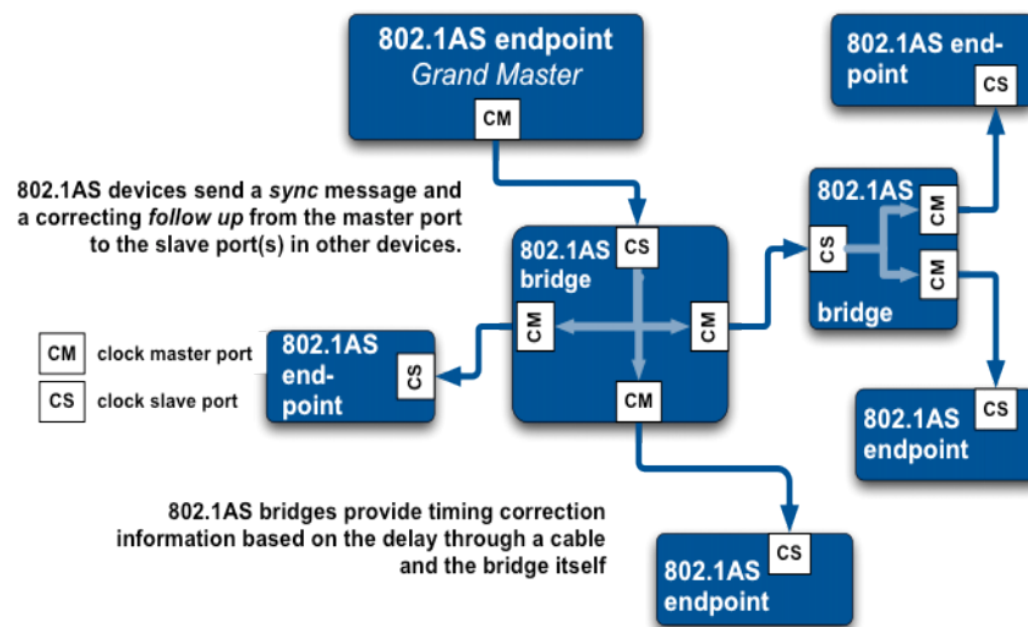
802.1AS endpoint
Grand Master
CM

802.1AS endpoint
CS

802.1AS devices send a sync message and a correcting follow up from the master port to the slave port(s) in other devices.

802.1AS bridge
CS
CM
CM
CM

802.1AS
CM
CS
CM
bridge

CM clock master port
CS clock slave port

802.1AS endpoint
CS

802.1AS endpoint
CS

802.1AS bridges provide timing correction information based on the delay through a cable and the bridge itself

CS
802.1AS endpoint